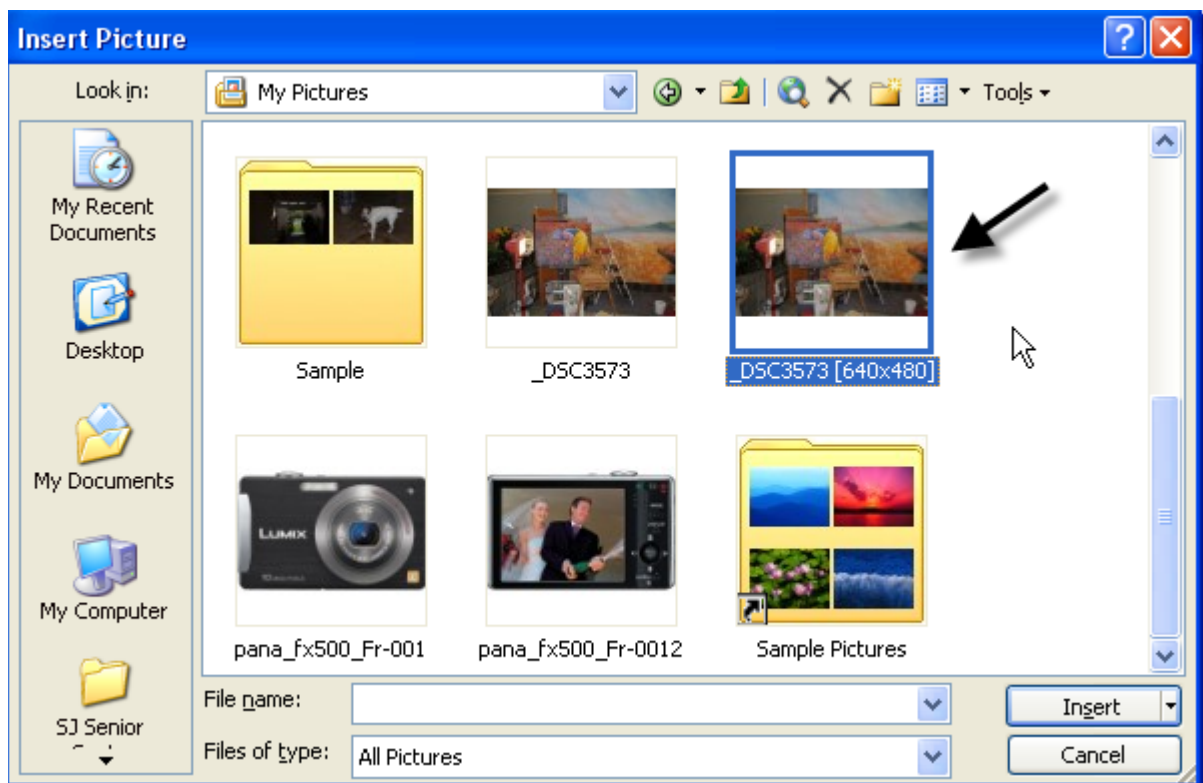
Insert Picture

Look in: My Pictures

Tools

My Recent Documents

Desktop

My Documents

My Computer

SJ Senior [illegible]

Sample

_DSC3573

_DSC3573 [640x480]

LUMIX

pana_fx500_Fr-001

pana_fx500_Fr-0012

Sample Pictures

File name:

Files of type: All Pictures

Insert

Cancel